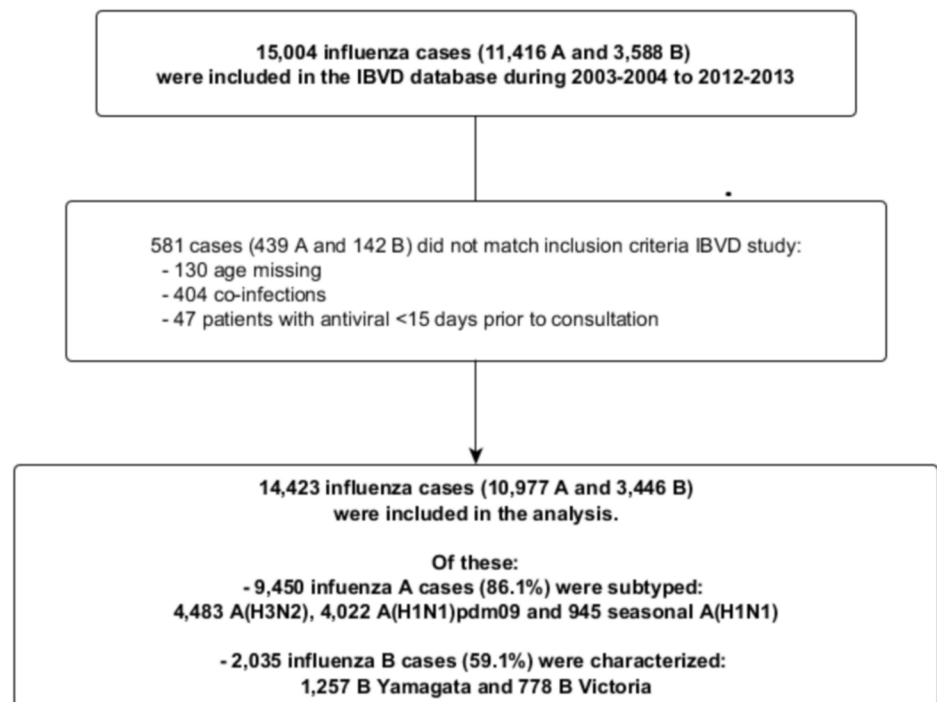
15,004 influenza cases (11,416 A and 3,588 B) were included in the IBVD database during 2003-2004 to 2012-2013

581 cases (439 A and 142 B) did not match inclusion criteria IBVD study:
- 130 age missing
- 404 co-infections
- 47 patients with antiviral <15 days prior to consultation

14,423 influenza cases (10,977 A and 3,446 B) were included in the analysis.

Of these:
- 9,450 infuenza A cases (86.1%) were subtyped:
4,483 A(H3N2), 4,022 A(H1N1)pdm09 and 945 seasonal A(H1N1)

- 2,035 influenza B cases (59.1%) were characterized:
1,257 B Yamagata and 778 B Victoria